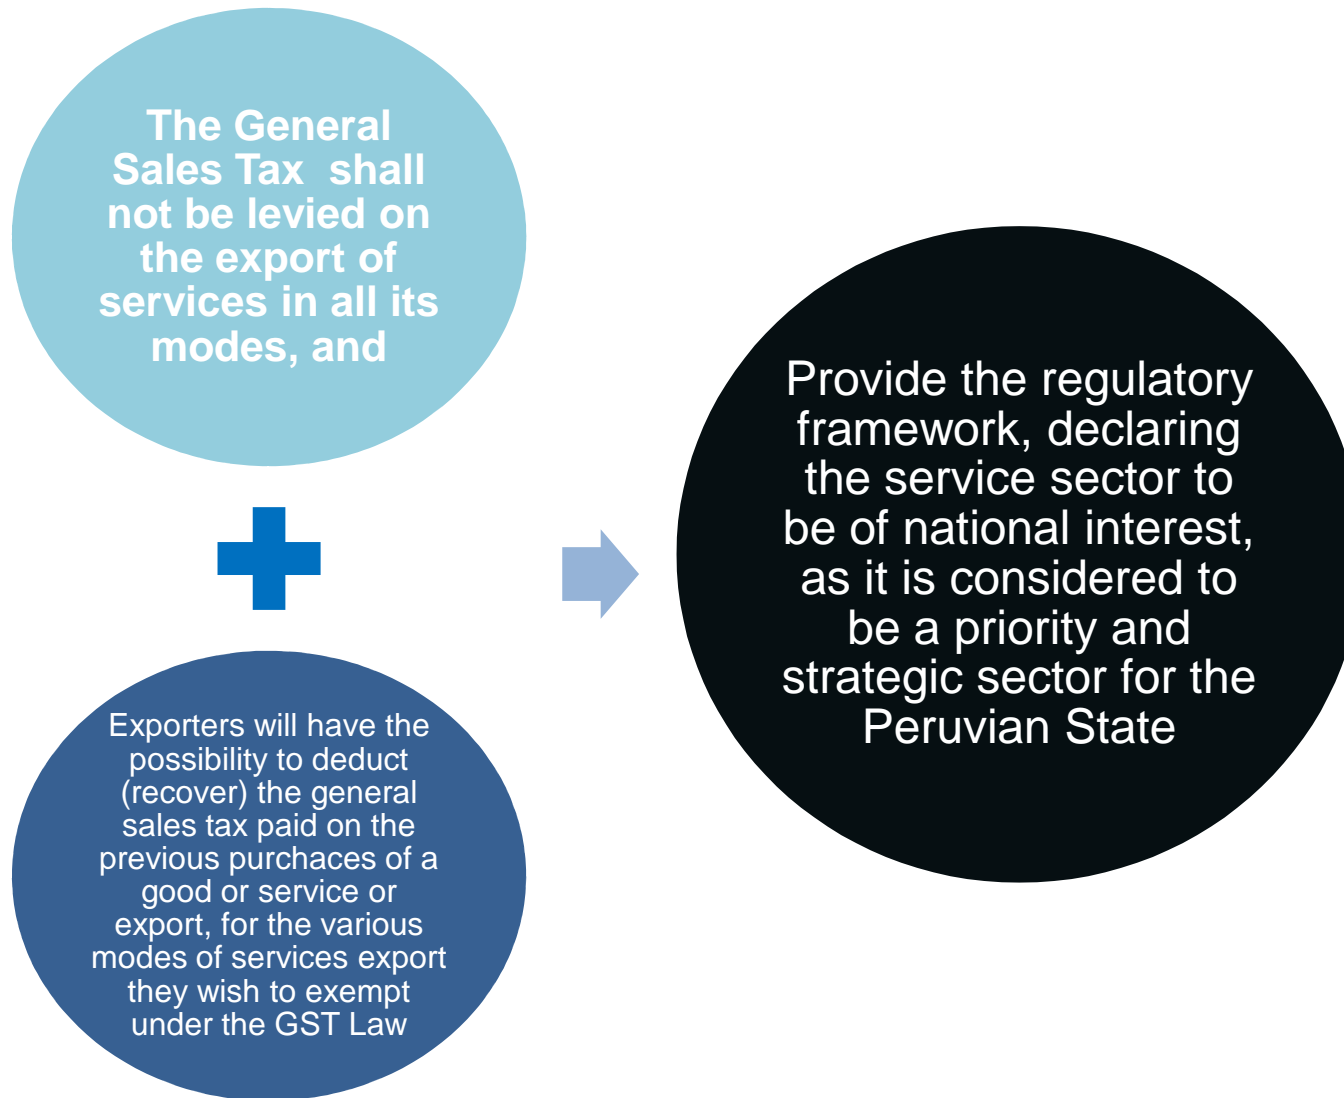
The General Sales Tax shall not be levied on the export of services in all its modes, and

Exporters will have the possibility to deduct (recover) the general sales tax paid on the previous purchaces of a good or service or export, for the various modes of services export they wish to exempt under the GST Law

Provide the regulatory framework, declaring the service sector to be of national interest, as it is considered to be a priority and strategic sector for the Peruvian State